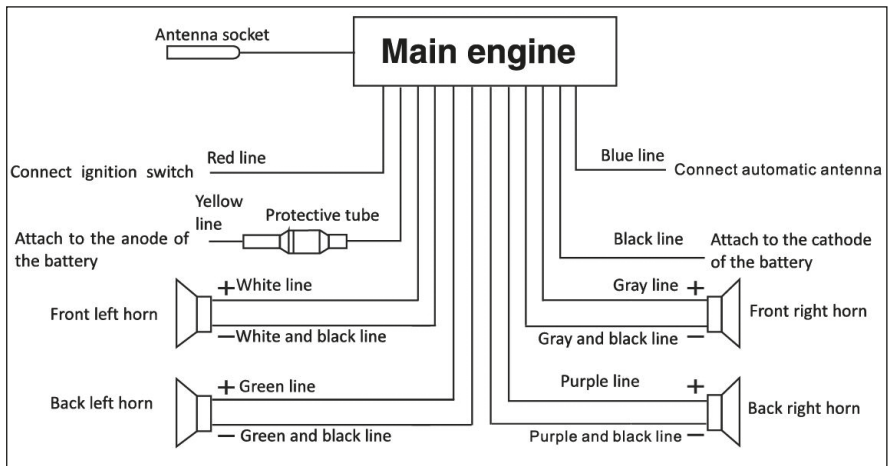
Antenna socket

Main engine

Connect ignition switch

Red line

Blue line

Connect automatic antenna

Yellow line

Protective tube

Attach to the anode of the battery

Black line

Attach to the cathode of the battery

Front left horn

+ White line

— White and black line

Gray line +

Front right horn

Gray and black line —

Back left horn

+ Green line

— Green and black line

Purple line +

Back right horn

Purple and black line —